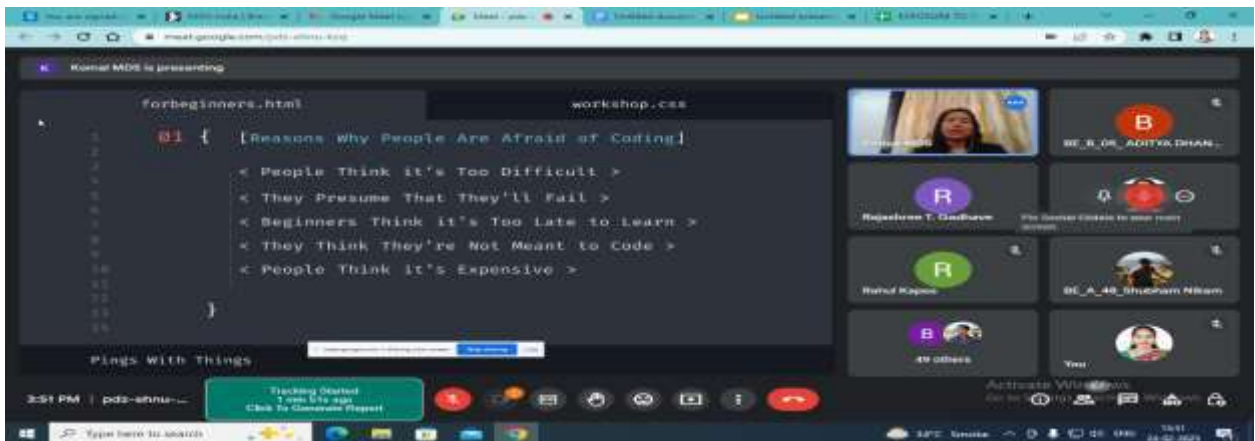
meet.google.com/pdz-ehnu-

Komal MDS is presenting

forbeginners.html

workshop.css

01 { [Reasons Why People Are Afraid of Coding]

< People Think it's Too Difficult >

< They Presume That They'll Fail >

< Beginners Think it's Too Late to Learn >

< They Think They're Not Meant to Code >

< People Think it's Expensive >

}

Pings With Things

Komal MDS

BE_B_08_ADITYA DHAN...

Rajashree T. Gadhave

Rahul Kapse

BE_A_48_Shubham Nikam

49 others

You

3:51 PM | pdz-ehnu-...

Tracking Started
1 min 51s ago
Click To Generate Report

Activate Windows

Type here to search